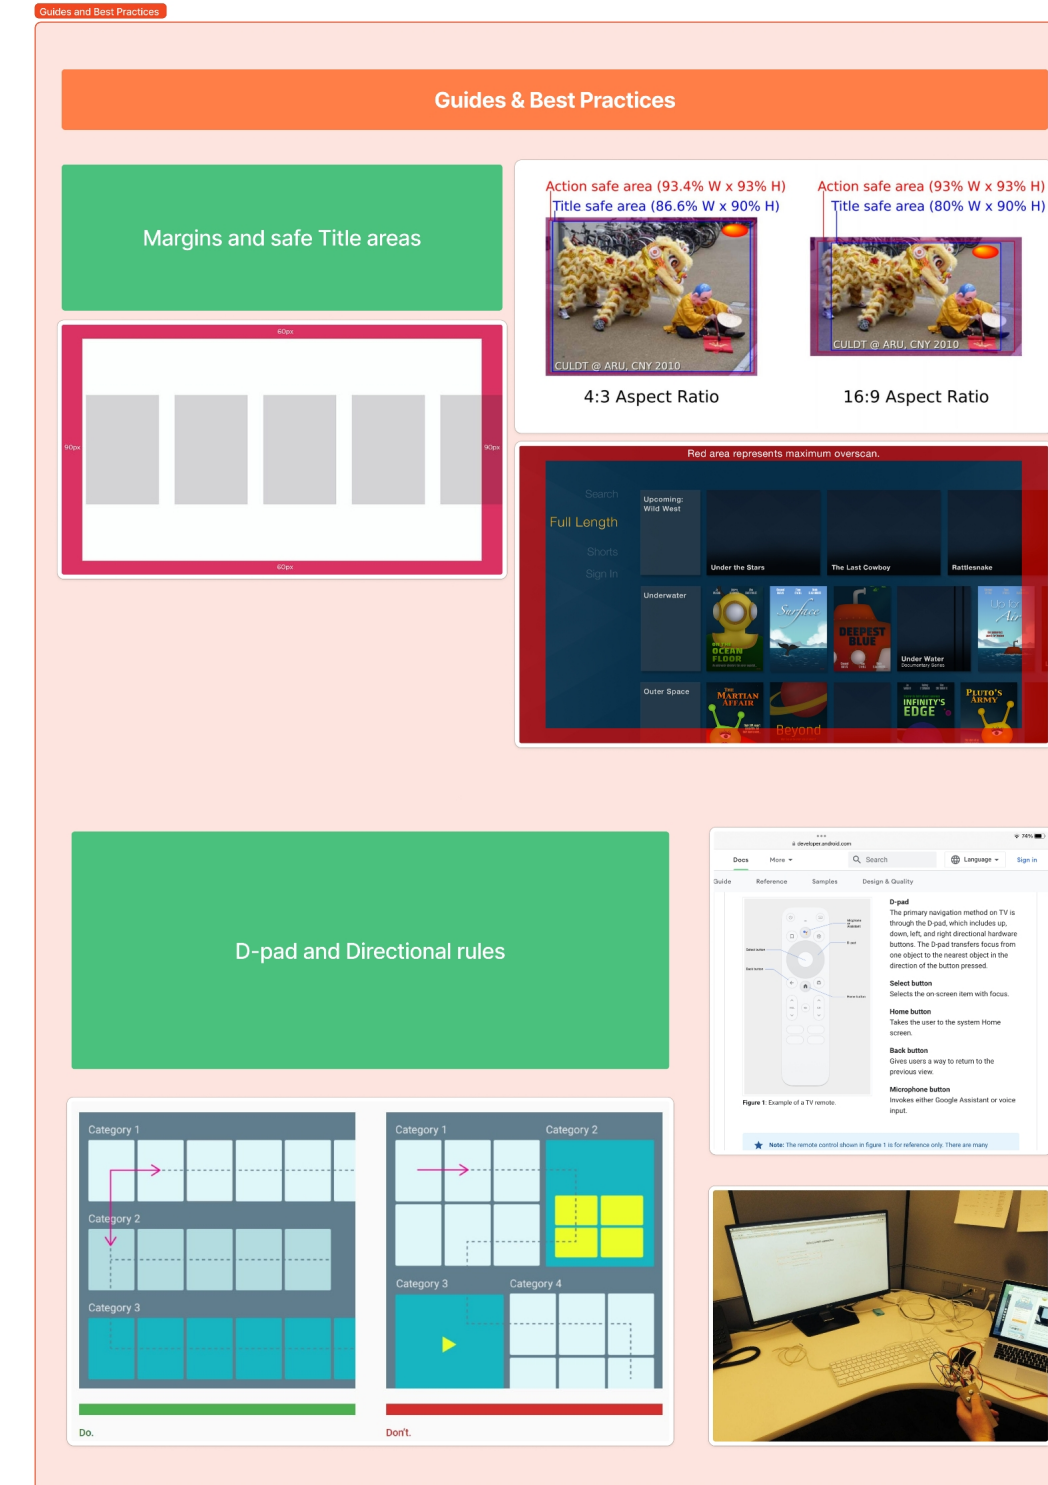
Guides and Best Practices

Guides & Best Practices

Margins and safe Title areas

60px

90px

90px

60px

Action safe area (93.4% W x 93% H)
Title safe area (86.6% W x 90% H)

CULDT @ ARU, CNY 2010

4:3 Aspect Ratio

Action safe area (93% W x 93% H)
Title safe area (80% W x 90% H)

CULDT @ ARU, CNY 2010

16:9 Aspect Ratio

Red area represents maximum overscan.

Search
Full Length
Shorts
Sign In

Upcoming: Wild West
Under the Stars
The Last Cowboy
Rattlesnake

Underwater
OCEAN FLOOR
Surface
DEEPEST BLUE
Under Water
Up for Air

Outer Space
THE MARTIAN AFFAIR
Beyond
INFINITY'S EDGE
PLUTO'S ARMY

D-pad and Directional rules

developer.android.com

Docs More Search Language Sign in

Guide Reference Samples Design & Quality

D-pad
The primary navigation method on TV is through the D-pad, which includes up, down, left, and right directional hardware buttons. The D-pad transfers focus from one object to the nearest object in the direction of the button pressed.

Select button
Selects the on-screen item with focus.

Home button
Takes the user to the system Home screen.

Back button
Gives users a way to return to the previous view.

Microphone button
Invokes either Google Assistant or voice input.

Figure 1: Example of a TV remote.

Note: The remote control shown in figure 1 is for reference only. There are many

Category 1
Category 2
Category 3

Do.

Category 1
Category 2
Category 3
Category 4

Don't.